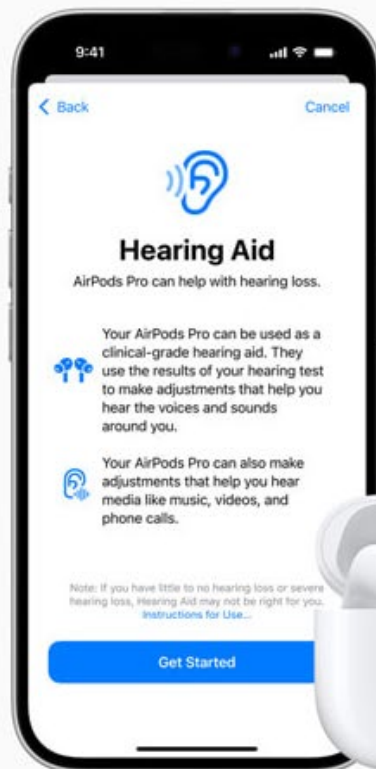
9:41

< Back

Cancel

Hearing Aid

AirPods Pro can help with hearing loss.

Your AirPods Pro can be used as a clinical-grade hearing aid. They use the results of your hearing test to make adjustments that help you hear the voices and sounds around you.

Your AirPods Pro can also make adjustments that help you hear media like music, videos, and phone calls.

Note: If you have little to no hearing loss or severe hearing loss, Hearing Aid may not be right for you. Instructions for Use...

Get Started